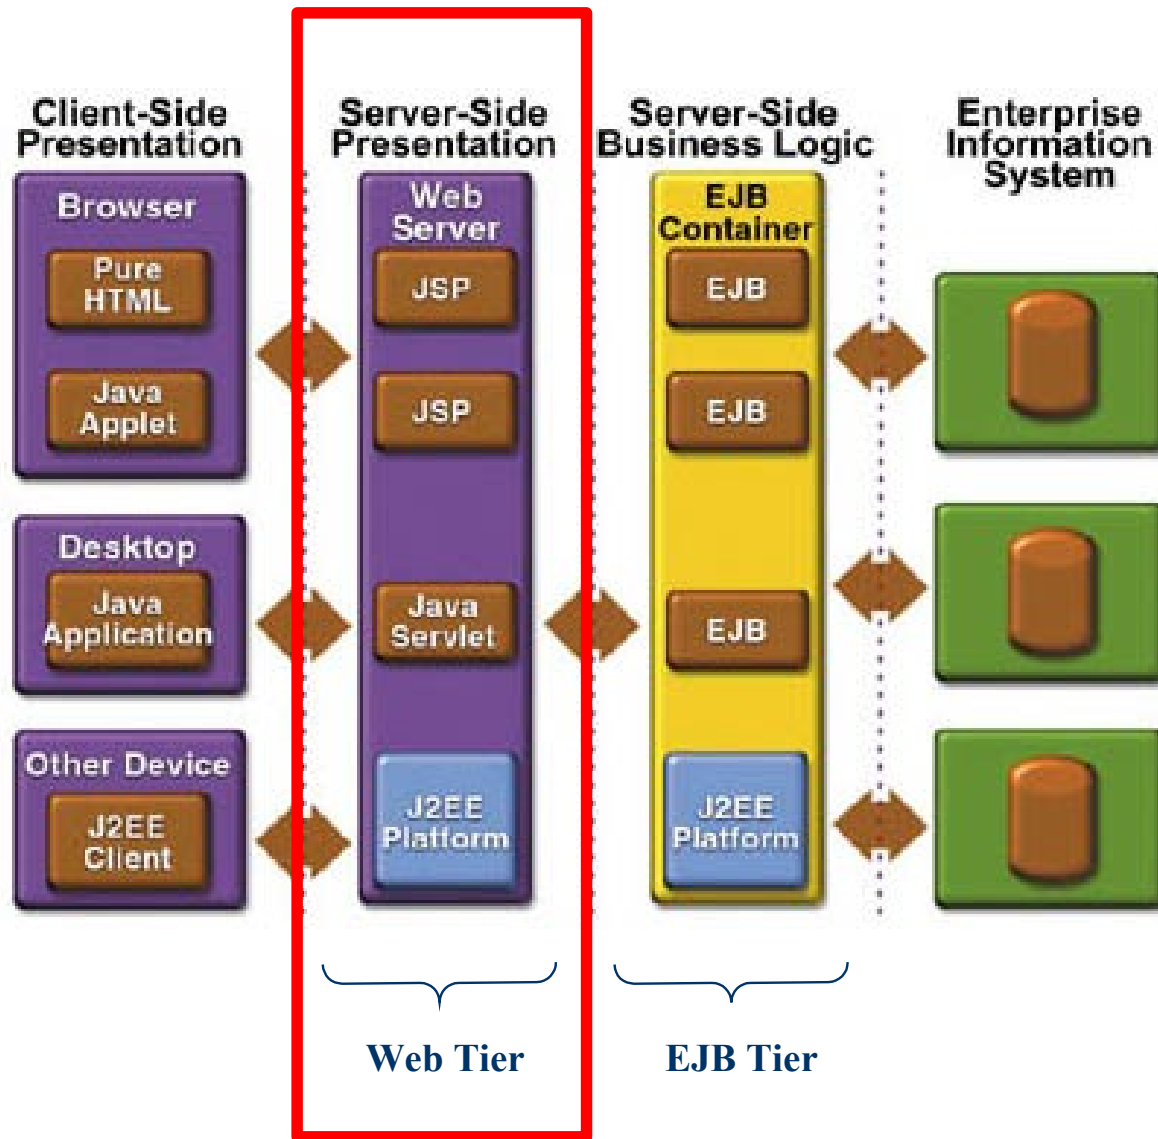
Client-Side Presentation

Server-Side Presentation

Server-Side Business Logic

Enterprise Information System

Browser

Pure HTML

Java Applet

Desktop

Java Application

Other Device

J2EE Client

Web Server

JSP

JSP

Java Servlet

J2EE Platform

EJB Container

EJB

EJB

EJB

J2EE Platform

Web Tier

EJB Tier